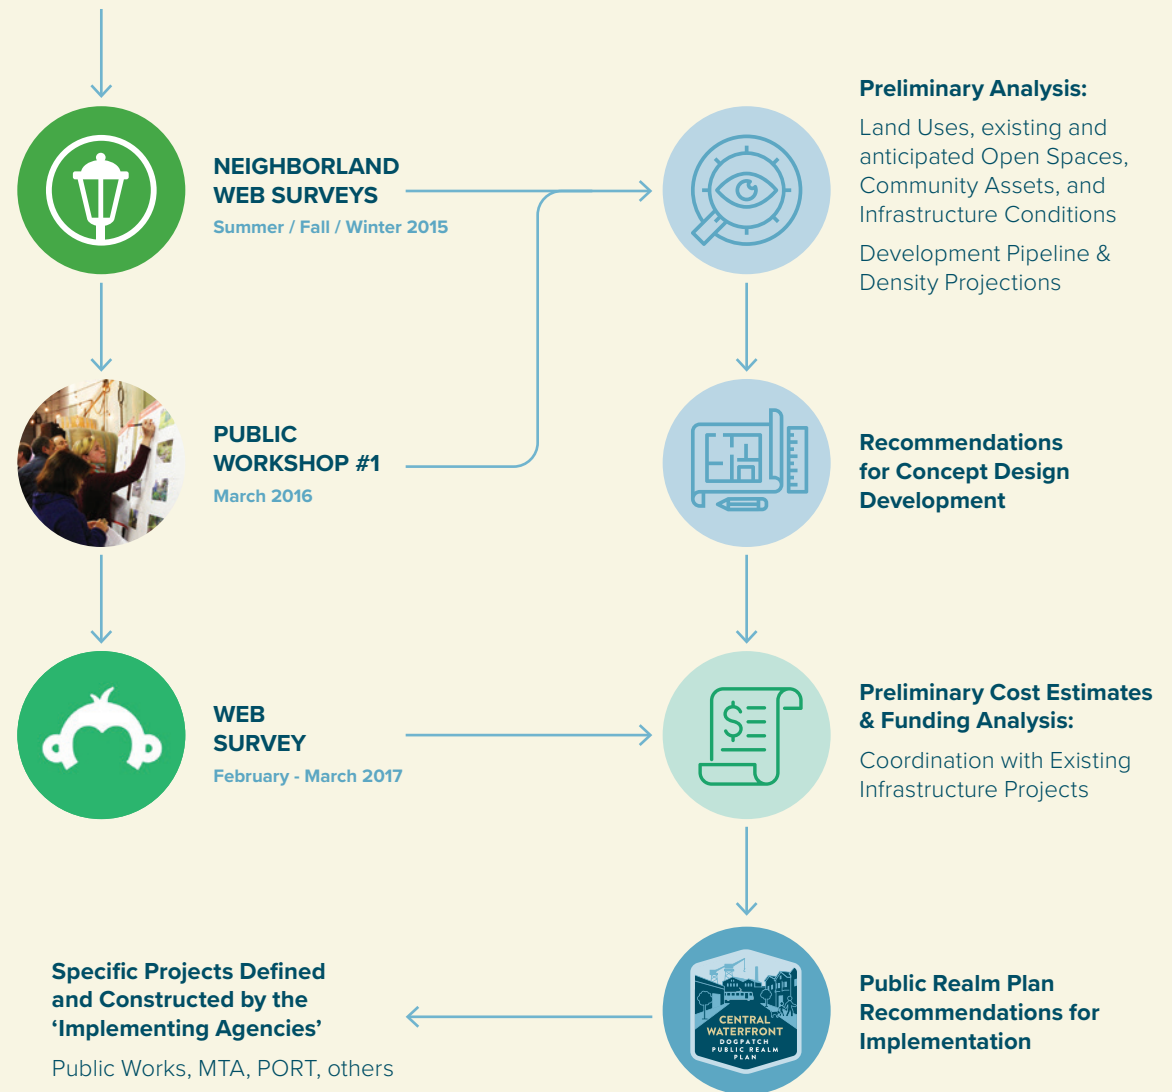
NEIGHBORLAND WEB SURVEYS
Summer / Fall / Winter 2015

Preliminary Analysis:

Land Uses, existing and anticipated Open Spaces, Community Assets, and Infrastructure Conditions

Development Pipeline & Density Projections

PUBLIC WORKSHOP #1
March 2016

Recommendations for Concept Design Development

WEB SURVEY
February - March 2017

$

Preliminary Cost Estimates & Funding Analysis:

Coordination with Existing Infrastructure Projects

Specific Projects Defined and Constructed by the ‘Implementing Agencies’

Public Works, MTA, PORT, others

CENTRAL WATERFRONT
DOGPATCH
PUBLIC REALM PLAN

Public Realm Plan Recommendations for Implementation